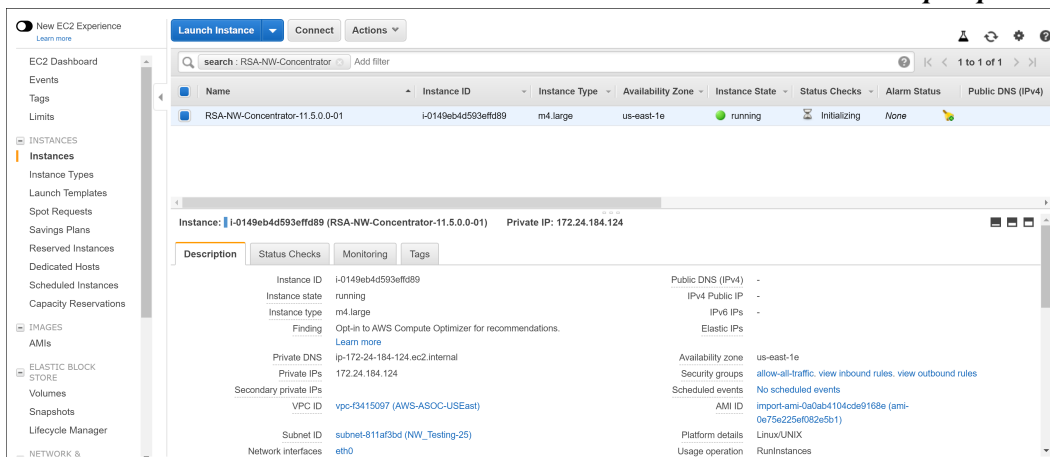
New EC2 Experience
Learn more

EC2 Dashboard
Events
Tags
Limits
INSTANCES
Instances
Instance Types
Launch Templates
Spot Requests
Savings Plans
Reserved Instances
Dedicated Hosts
Scheduled Instances
Capacity Reservations
IMAGES
AMIs
ELASTIC BLOCK STORE
Volumes
Snapshots
Lifecycle Manager
NETWORK &

Launch Instance | Connect | Actions

search : RSA-NW-Concentrator | Add filter

1 to 1 of 1

| Name | Instance ID | Instance Type | Availability Zone | Instance State | Status Checks | Alarm Status | Public DNS (IPv4) |
|---|---|---|---|---|---|---|---|
| RSA-NW-Concentrator-11.5.0.0-01 | i-0149eb4d593effd89 | m4.large | us-east-1e | running | Initializing | None | |

Instance: i-0149eb4d593effd89 (RSA-NW-Concentrator-11.5.0.0-01) Private IP: 172.24.184.124

Description | Status Checks | Monitoring | Tags

Instance ID i-0149eb4d593effd89
Instance state running
Instance type m4.large
Finding Opt-in to AWS Compute Optimizer for recommendations. Learn more
Private DNS ip-172-24-184-124.ec2.internal
Private IPs 172.24.184.124
Secondary private IPs
VPC ID vpc-f3415097 (AWS-ASOC-USEast)
Subnet ID subnet-811af3bd (NW_Testing-25)
Network interfaces eth0

Public DNS (IPv4) -
IPv4 Public IP -
IPv6 IPs -
Elastic IPs
Availability zone us-east-1e
Security groups allow-all-traffic. view inbound rules. view outbound rules
Scheduled events No scheduled events
AMI ID import-ami-0a0ab4104cde9168e (ami-0e75e225ef082e5b1)
Platform details Linux/UNIX
Usage operation RunInstances